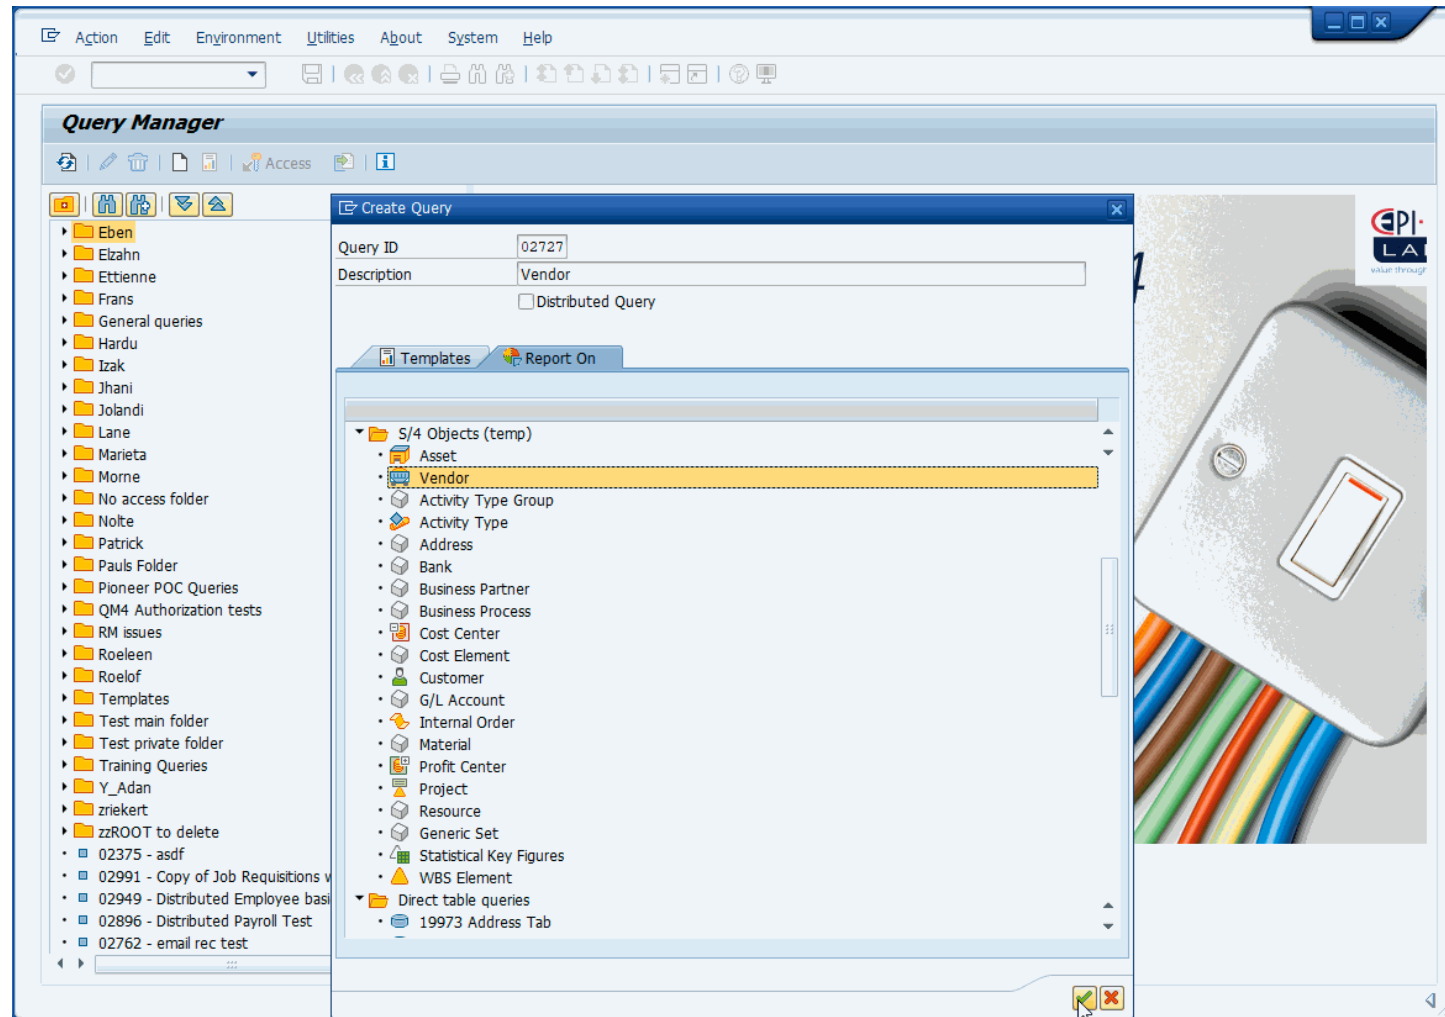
Action Edit Environment Utilities About System Help

Query Manager

Access

Eben
Elzahn
Ettienne
Frans
General queries
Hardu
Izak
Jhani
Jolandi
Lane
Marieta
Morne
No access folder
Nolte
Patrick
Pauls Folder
Pioneer POC Queries
QM4 Authorization tests
RM issues
Roeleen
Roelof
Templates
Test main folder
Test private folder
Training Queries
Y_Adan
zriekert
zzROOT to delete
02375 - asdf
02991 - Copy of Job Requisitions v
02949 - Distributed Employee basi
02896 - Distributed Payroll Test
02762 - email rec test

Create Query

Query ID 02727
Description Vendor
Distributed Query

Templates Report On

S/4 Objects (temp)
Asset
Vendor
Activity Type Group
Activity Type
Address
Bank
Business Partner
Business Process
Cost Center
Cost Element
Customer
G/L Account
Internal Order
Material
Profit Center
Project
Resource
Generic Set
Statistical Key Figures
WBS Element
Direct table queries
19973 Address Tab

EPI-
LA
value through